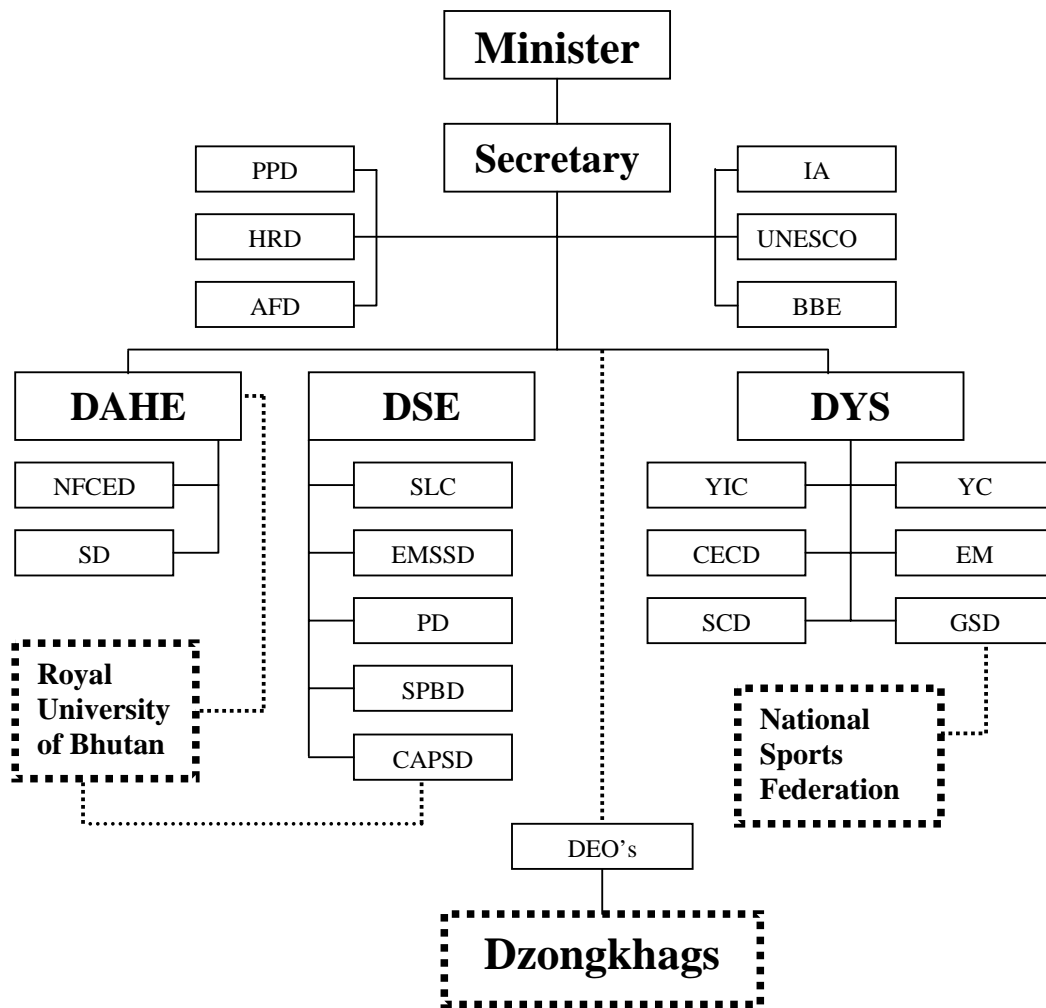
Minister

Secretary

PPD

HRD

AFD

IA

UNESCO

BBE

DAHE

NFCED

SD

DSE

SLC

EMSSD

PD

SPBD

CAPSD

DYS

YIC

YC

CECD

EM

SCD

GSD

Royal University of Bhutan

National Sports Federation

DEO's

Dzongkhags